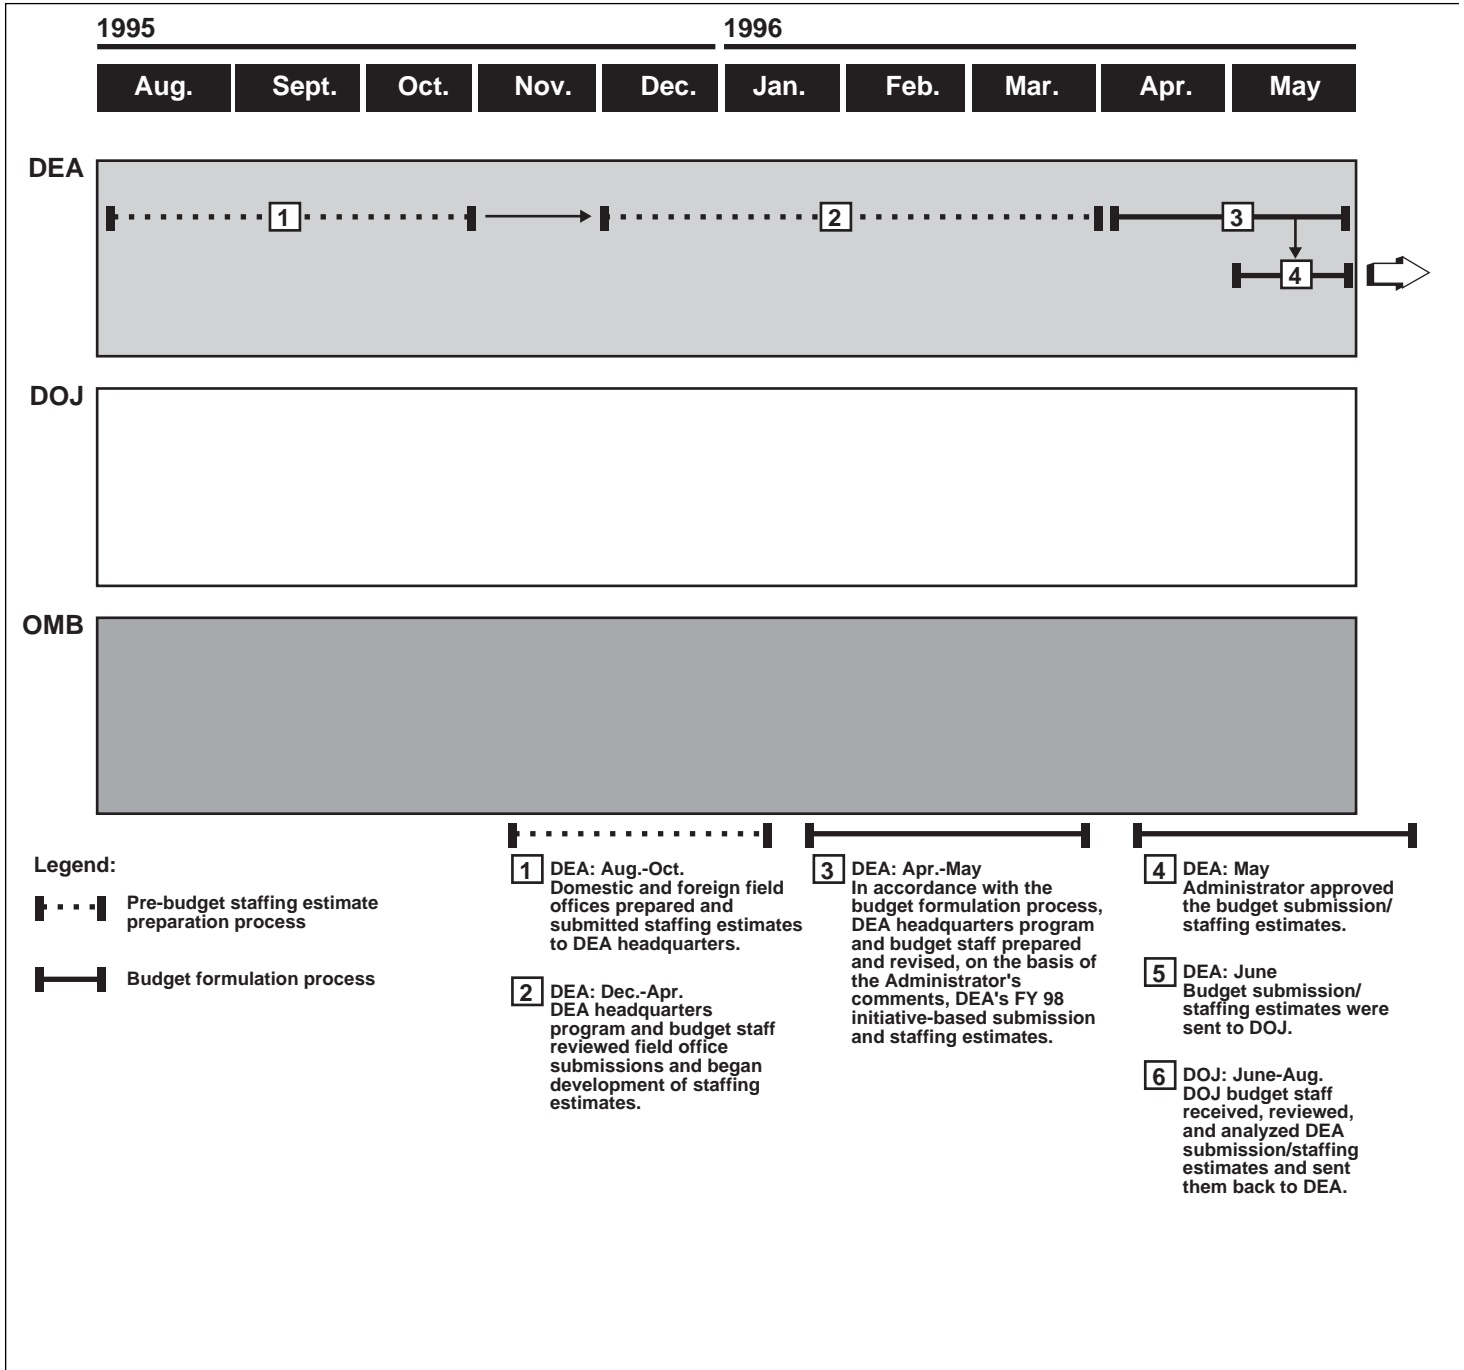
1995

1996

| Aug. | Sept. | Oct. | Nov. | Dec. | Jan. | Feb. | Mar. | Apr. | May |
|---|---|---|---|---|---|---|---|---|---|

DEA

1

2

3

4

DOJ

OMB

Legend:

Pre-budget staffing estimate preparation process

Budget formulation process

1 DEA: Aug.-Oct.
Domestic and foreign field offices prepared and submitted staffing estimates to DEA headquarters.

2 DEA: Dec.-Apr.
DEA headquarters program and budget staff reviewed field office submissions and began development of staffing estimates.

3 DEA: Apr.-May
In accordance with the budget formulation process, DEA headquarters program and budget staff prepared and revised, on the basis of the Administrator's comments, DEA's FY 98 initiative-based submission and staffing estimates.

4 DEA: May
Administrator approved the budget submission/ staffing estimates.

5 DEA: June
Budget submission/ staffing estimates were sent to DOJ.

6 DOJ: June-Aug.
DOJ budget staff received, reviewed, and analyzed DEA submission/staffing estimates and sent them back to DEA.